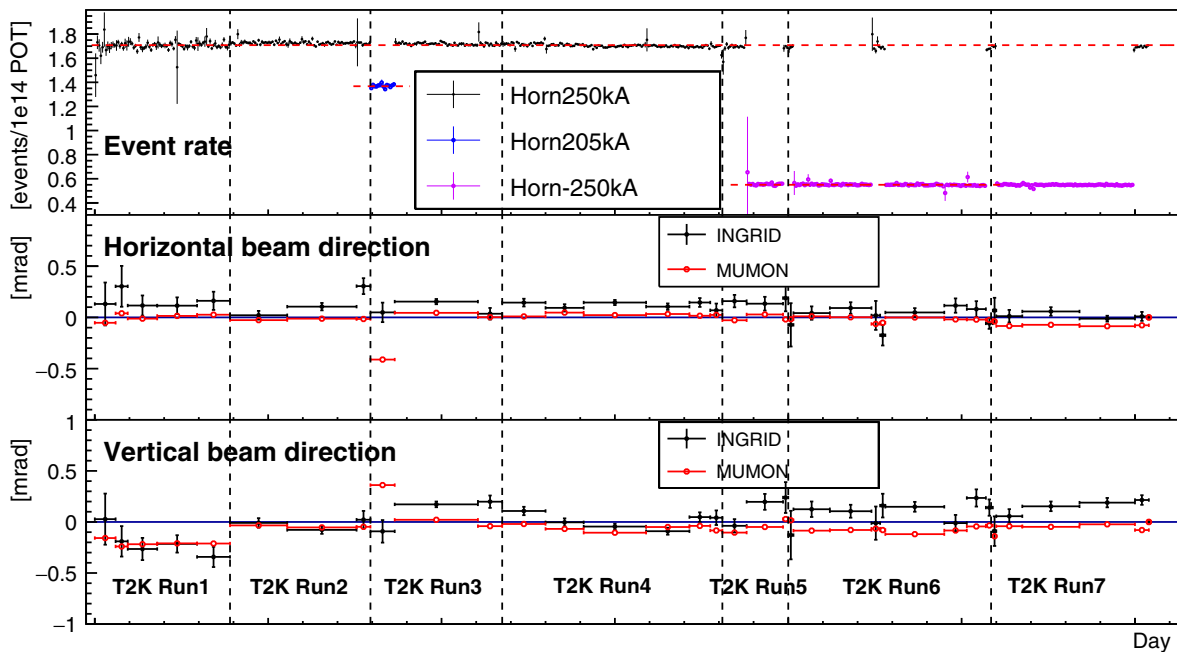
[events/1e14 POT]
1.8
1.6
1.4
1.2
1
0.8
0.6
0.4
Event rate
Horn250kA
Horn205kA
Horn-250kA

[mrad]
0.5
0
−0.5
Horizontal beam direction
INGRID
MUMON

1
[mrad]
0.5
0
−0.5
−1
Vertical beam direction
INGRID
MUMON

T2K Run1
T2K Run2
T2K Run3
T2K Run4
T2K Run5
T2K Run6
T2K Run7
Day